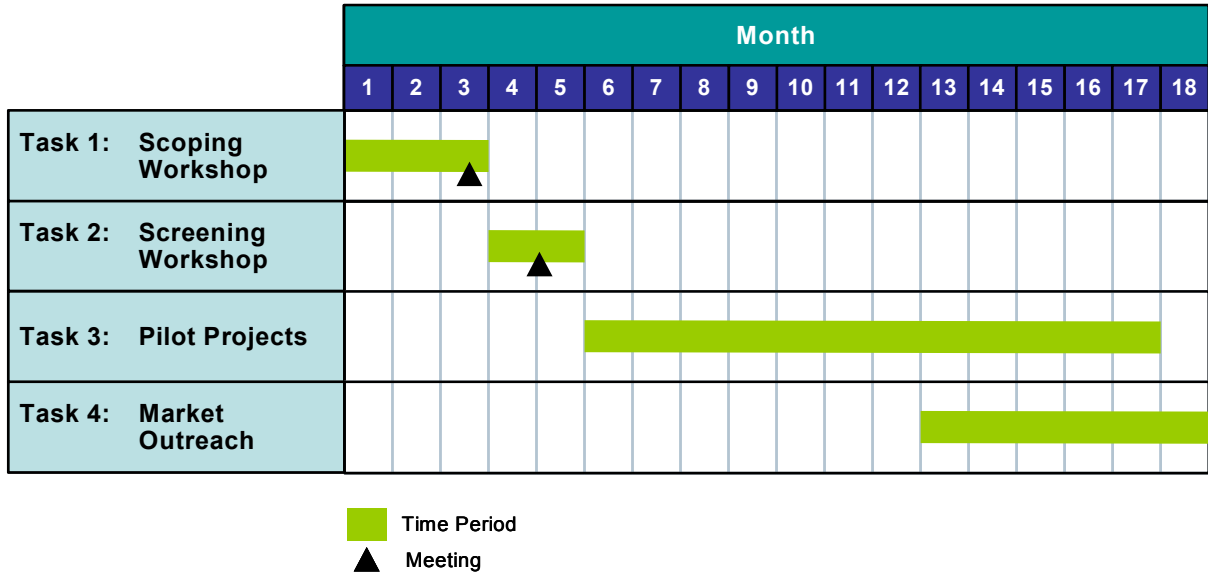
| | Month | | | | | | | | | | | | | | | | | |
|---|---|---|---|---|---|---|---|---|---|---|---|---|---|---|---|---|---|---|
| | 1 | 2 | 3 | 4 | 5 | 6 | 7 | 8 | 9 | 10 | 11 | 12 | 13 | 14 | 15 | 16 | 17 | 18 |
| Task 1: Scoping Workshop | | | | | | | | | | | | | | | | | | |
| Task 2: Screening Workshop | | | | | | | | | | | | | | | | | | |
| Task 3: Pilot Projects | | | | | | | | | | | | | | | | | | |
| Task 4: Market Outreach | | | | | | | | | | | | | | | | | | |

Time Period

Meeting